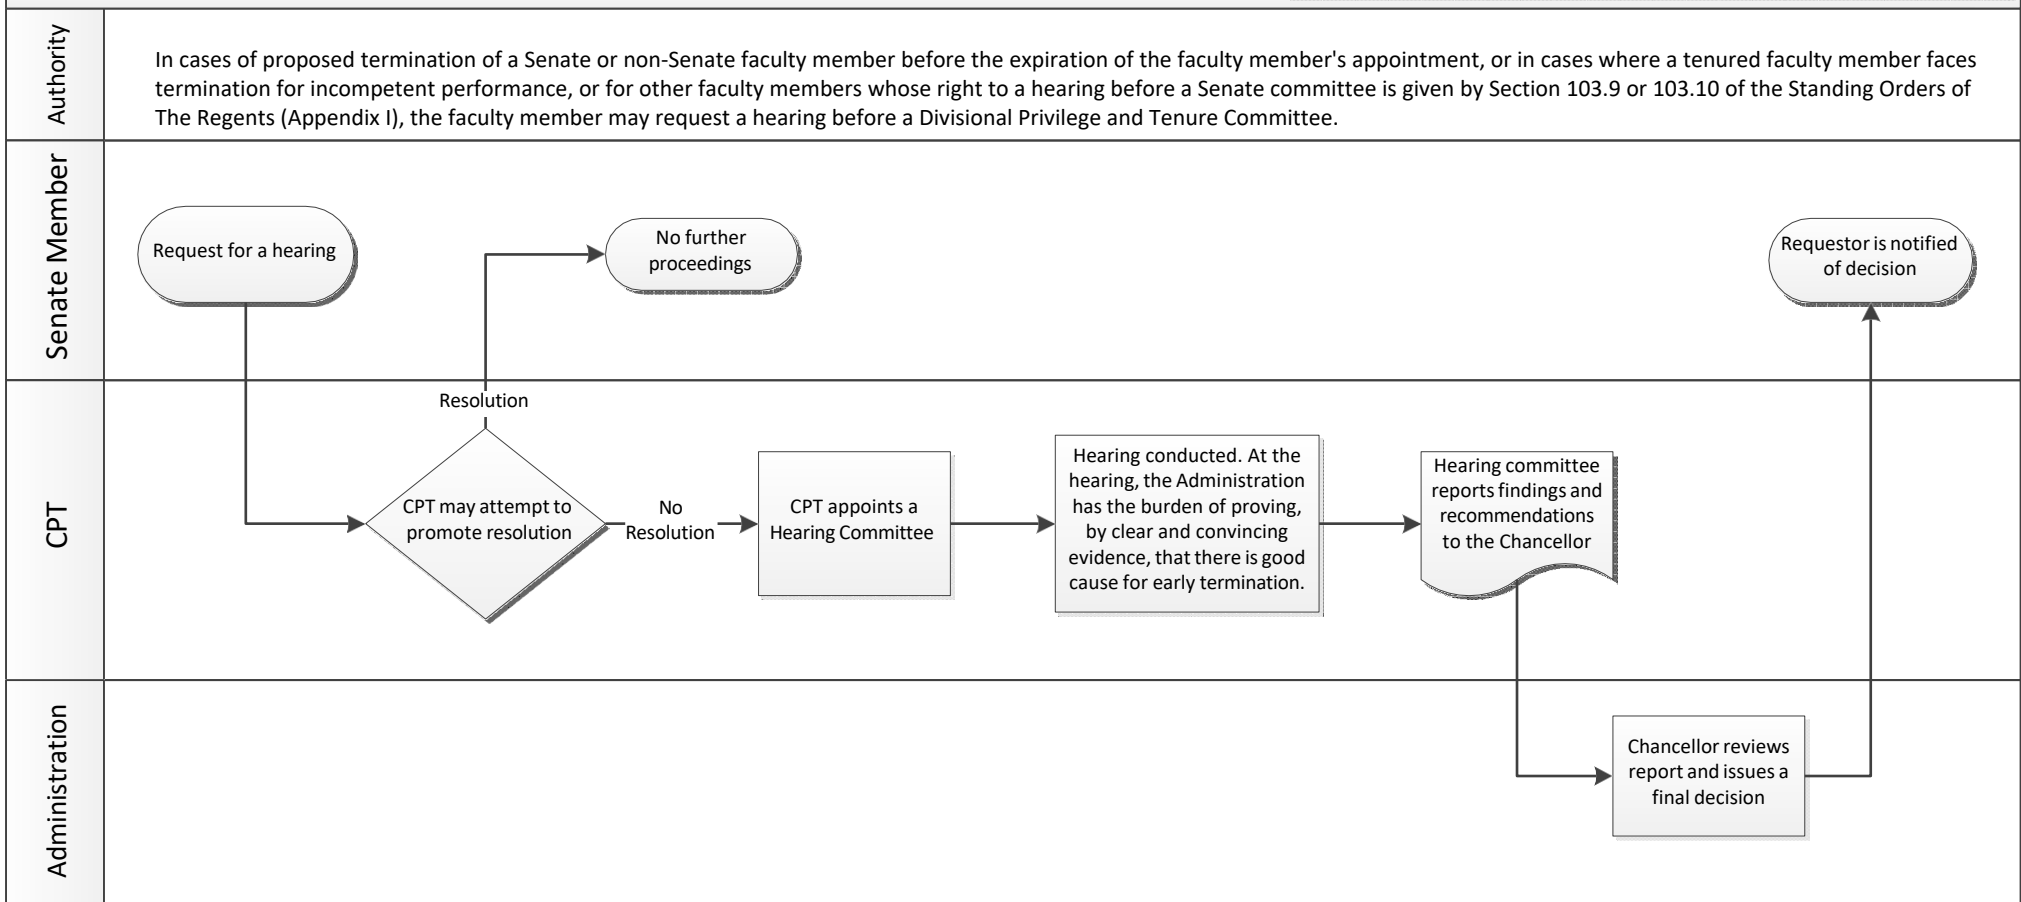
Authority

In cases of proposed termination of a Senate or non-Senate faculty member before the expiration of the faculty member's appointment, or in cases where a tenured faculty member faces termination for incompetent performance, or for other faculty members whose right to a hearing before a Senate committee is given by Section 103.9 or 103.10 of the Standing Orders of The Regents (Appendix I), the faculty member may request a hearing before a Divisional Privilege and Tenure Committee.

Senate Member

Request for a hearing

No further proceedings

Requestor is notified of decision

CPT

Resolution

CPT may attempt to promote resolution

No Resolution

CPT appoints a Hearing Committee

Hearing conducted. At the hearing, the Administration has the burden of proving, by clear and convincing evidence, that there is good cause for early termination.

Hearing committee reports findings and recommendations to the Chancellor

Administration

Chancellor reviews report and issues a final decision